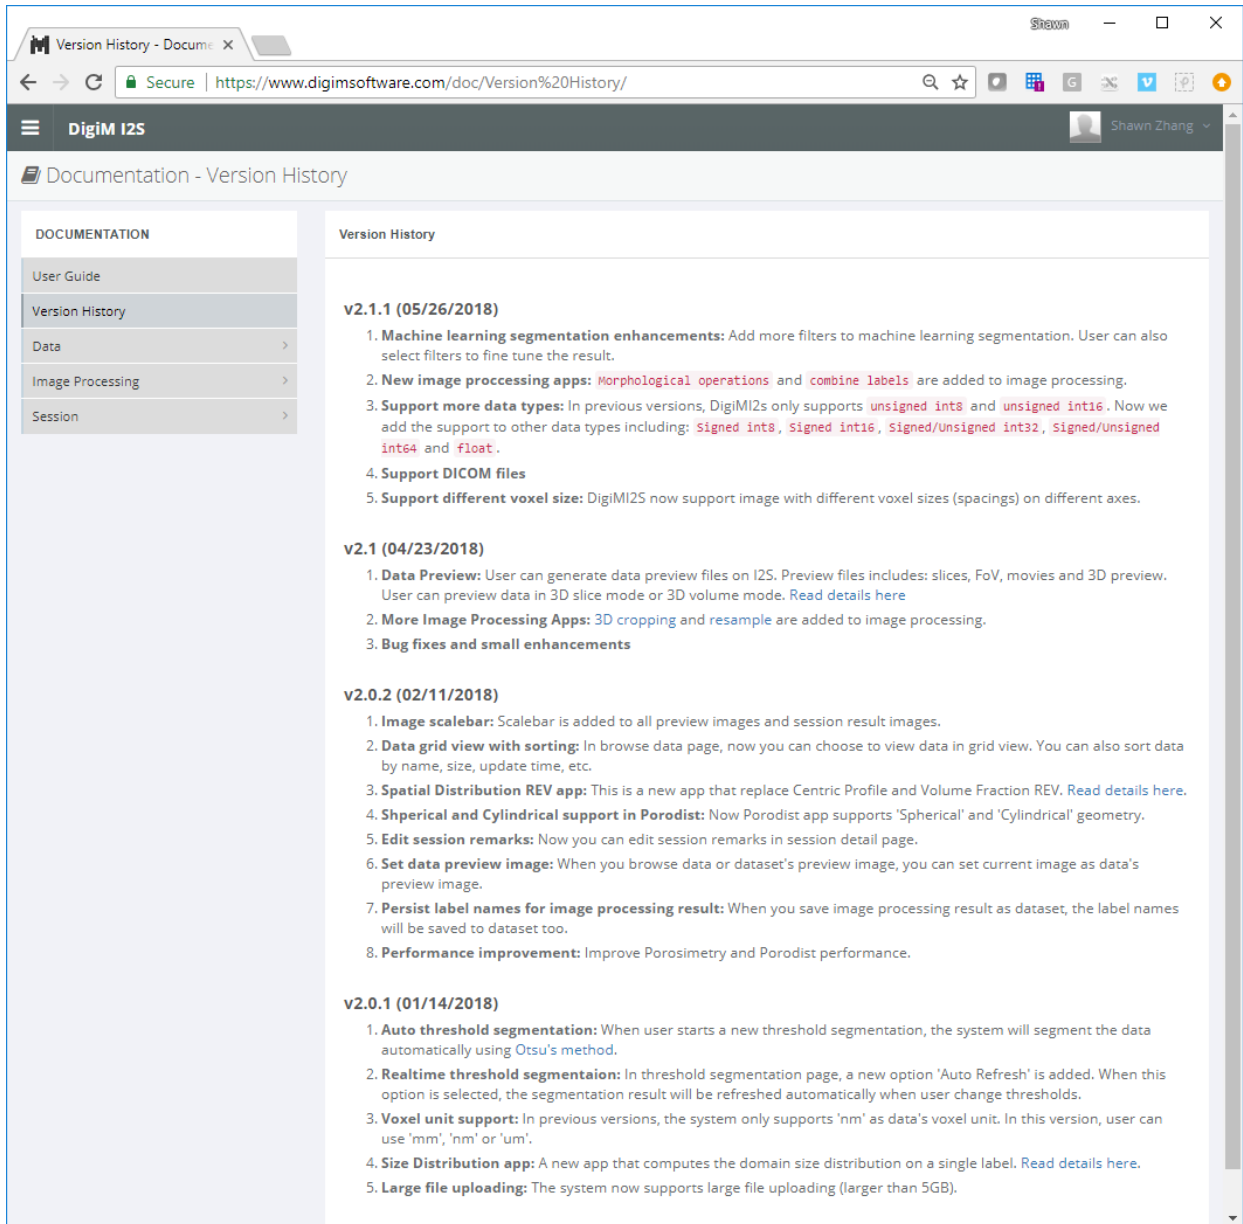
Version History - Docume ×

Shawn

Secure | https://www.digimsoftware.com/doc/Version%20History/

DigiM I2S

Shawn Zhang

Documentation - Version History

DOCUMENTATION

User Guide

Version History

Data

Image Processing

Session

Version History

v2.1.1 (05/26/2018)

1. Machine learning segmentation enhancements: Add more filters to machine learning segmentation. User can also select filters to fine tune the result.
2. New image proccessing apps: Morphological operations and combine labels are added to image processing.
3. Support more data types: In previous versions, DigiMI2s only supports unsigned int8 and unsigned int16. Now we add the support to other data types including: Signed int8, Signed int16, Signed/Unsigned int32, Signed/Unsigned int64 and float.
4. Support DICOM files
5. Support different voxel size: DigiMI2S now support image with different voxel sizes (spacings) on different axes.

v2.1 (04/23/2018)

1. Data Preview: User can generate data preview files on I2S. Preview files includes: slices, FoV, movies and 3D preview. User can preview data in 3D slice mode or 3D volume mode. Read details here
2. More Image Processing Apps: 3D cropping and resample are added to image processing.
3. Bug fixes and small enhancements

v2.0.2 (02/11/2018)

1. Image scalebar: Scalebar is added to all preview images and session result images.
2. Data grid view with sorting: In browse data page, now you can choose to view data in grid view. You can also sort data by name, size, update time, etc.
3. Spatial Distribution REV app: This is a new app that replace Centric Profile and Volume Fraction REV. Read details here.
4. Shperical and Cylindrical support in Porodist: Now Porodist app supports 'Spherical' and 'Cylindrical' geometry.
5. Edit session remarks: Now you can edit session remarks in session detail page.
6. Set data preview image: When you browse data or dataset's preview image, you can set current image as data's preview image.
7. Persist label names for image processing result: When you save image processing result as dataset, the label names will be saved to dataset too.
8. Performance improvement: Improve Porosimetry and Porodist performance.

v2.0.1 (01/14/2018)

1. Auto threshold segmentation: When user starts a new threshold segmentation, the system will segment the data automatically using Otsu's method.
2. Realtime threshold segmentaion: In threshold segmentation page, a new option 'Auto Refresh' is added. When this option is selected, the segmentation result will be refreshed automatically when user change thresholds.
3. Voxel unit support: In previous versions, the system only supports 'nm' as data's voxel unit. In this version, user can use 'mm', 'nm' or 'um'.
4. Size Distribution app: A new app that computes the domain size distribution on a single label. Read details here.
5. Large file uploading: The system now supports large file uploading (larger than 5GB).